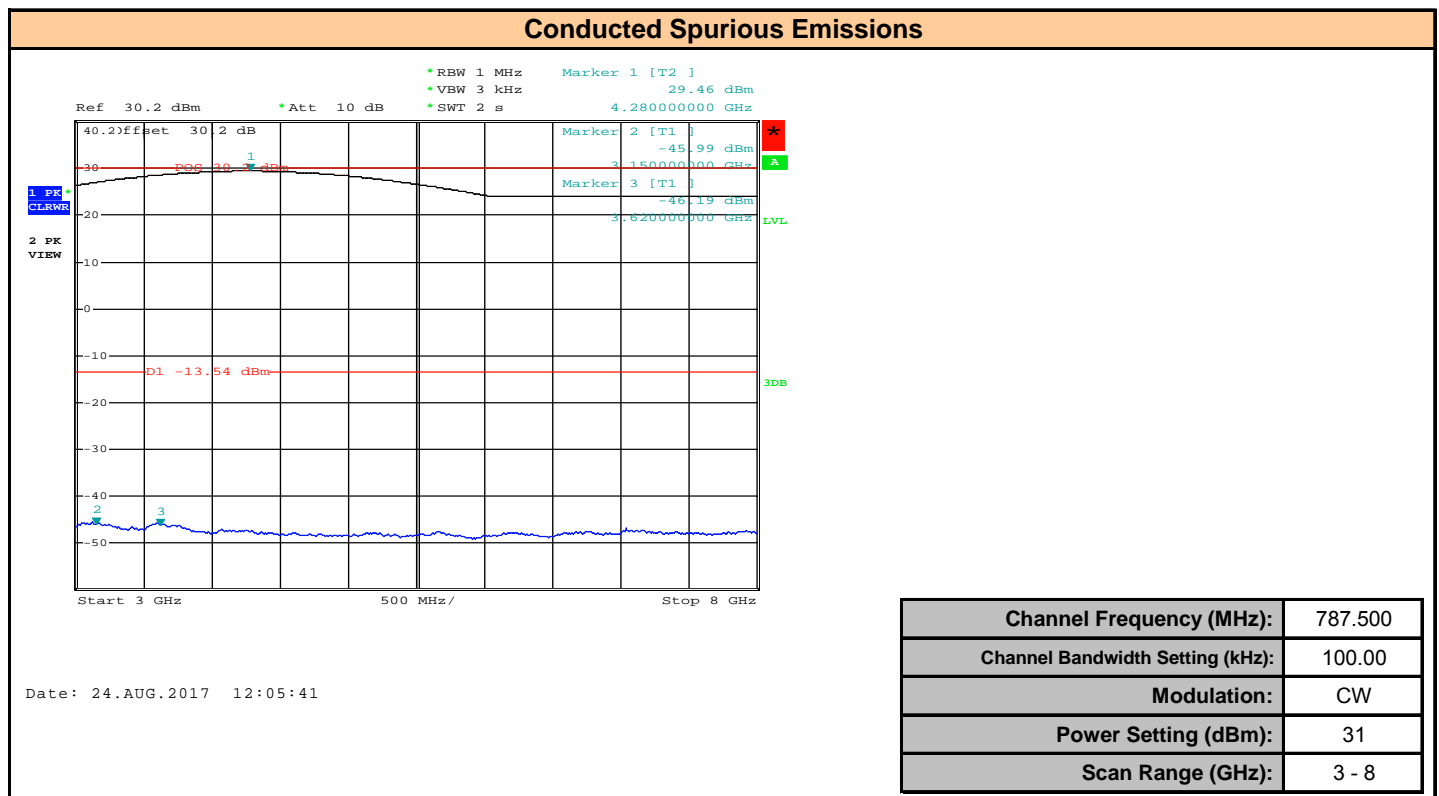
Conducted Spurious Emissions

*RBW 1 MHz
*VBW 3 kHz
Ref 30.2 dBm *Att 10 dB *SWT 2 s

Marker 1 [T2 ]
29.46 dBm
4.280000000 GHz

Marker 2 [T1 ]
-45.99 dBm
3.150000000 GHz

Marker 3 [T1 ]
-46.19 dBm
3.620000000 GHz

40.2 Offset 30.2 dB

1 PK CLRWR
2 PK VIEW

POS 30.2 dBm
D1 -13.54 dBm

30
20
10
0
-10
-20
-30
-40
-50

1
2
3

A
LVL
3DB

Start 3 GHz 500 MHz/ Stop 8 GHz

Date: 24.AUG.2017 12:05:41

| Channel Frequency (MHz): | 787.500 |
|---|---|
| Channel Bandwidth Setting (kHz): | 100.00 |
| Modulation: | CW |
| Power Setting (dBm): | 31 |
| Scan Range (GHz): | 3 - 8 |